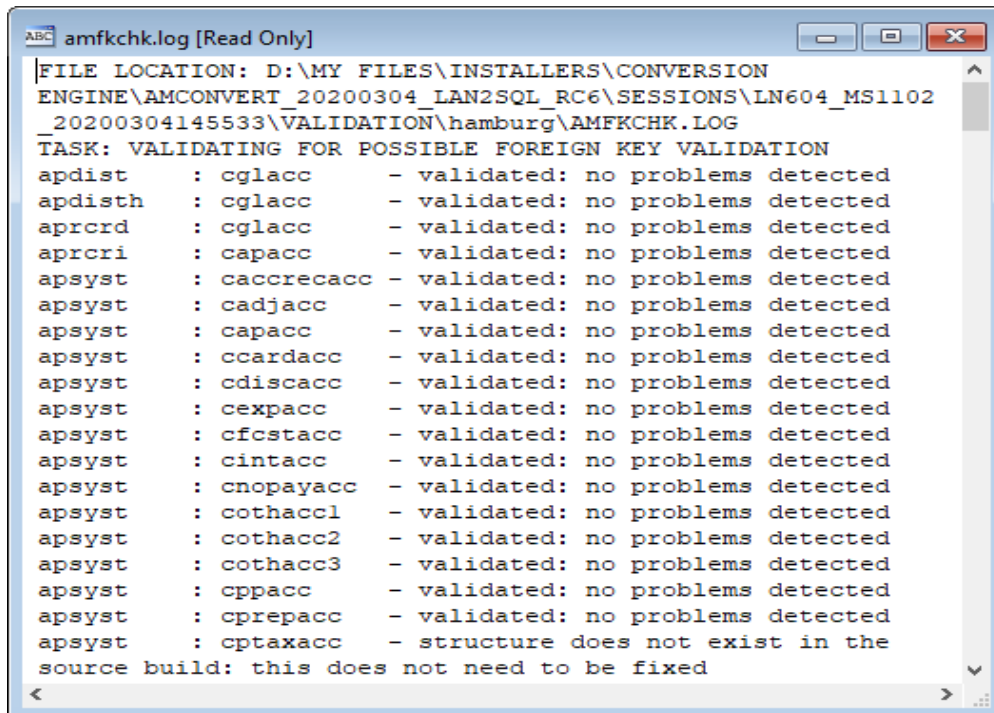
amfkchk.log [Read Only]

FILE LOCATION: D:\MY FILES\INSTALLERS\CONVERSION ENGINE\AMCONVERT_20200304_LAN2SQL_RC6\SESSIONS\LN604_MS1102_20200304145533\VALIDATION\hamburg\AMFKCHK.LOG
TASK: VALIDATING FOR POSSIBLE FOREIGN KEY VALIDATION
apdist : cglacc - validated: no problems detected
apdisth : cglacc - validated: no problems detected
aprcrd : cglacc - validated: no problems detected
aprcri : capacc - validated: no problems detected
apsyst : caccrecacc - validated: no problems detected
apsyst : cadjacc - validated: no problems detected
apsyst : capacc - validated: no problems detected
apsyst : ccardacc - validated: no problems detected
apsyst : cdiscacc - validated: no problems detected
apsyst : cexpacc - validated: no problems detected
apsyst : cfcstacc - validated: no problems detected
apsyst : cintacc - validated: no problems detected
apsyst : cnopayacc - validated: no problems detected
apsyst : cothacc1 - validated: no problems detected
apsyst : cothacc2 - validated: no problems detected
apsyst : cothacc3 - validated: no problems detected
apsyst : cppacc - validated: no problems detected
apsyst : cprepacc - validated: no problems detected
apsyst : cptaxacc - structure does not exist in the source build: this does not need to be fixed